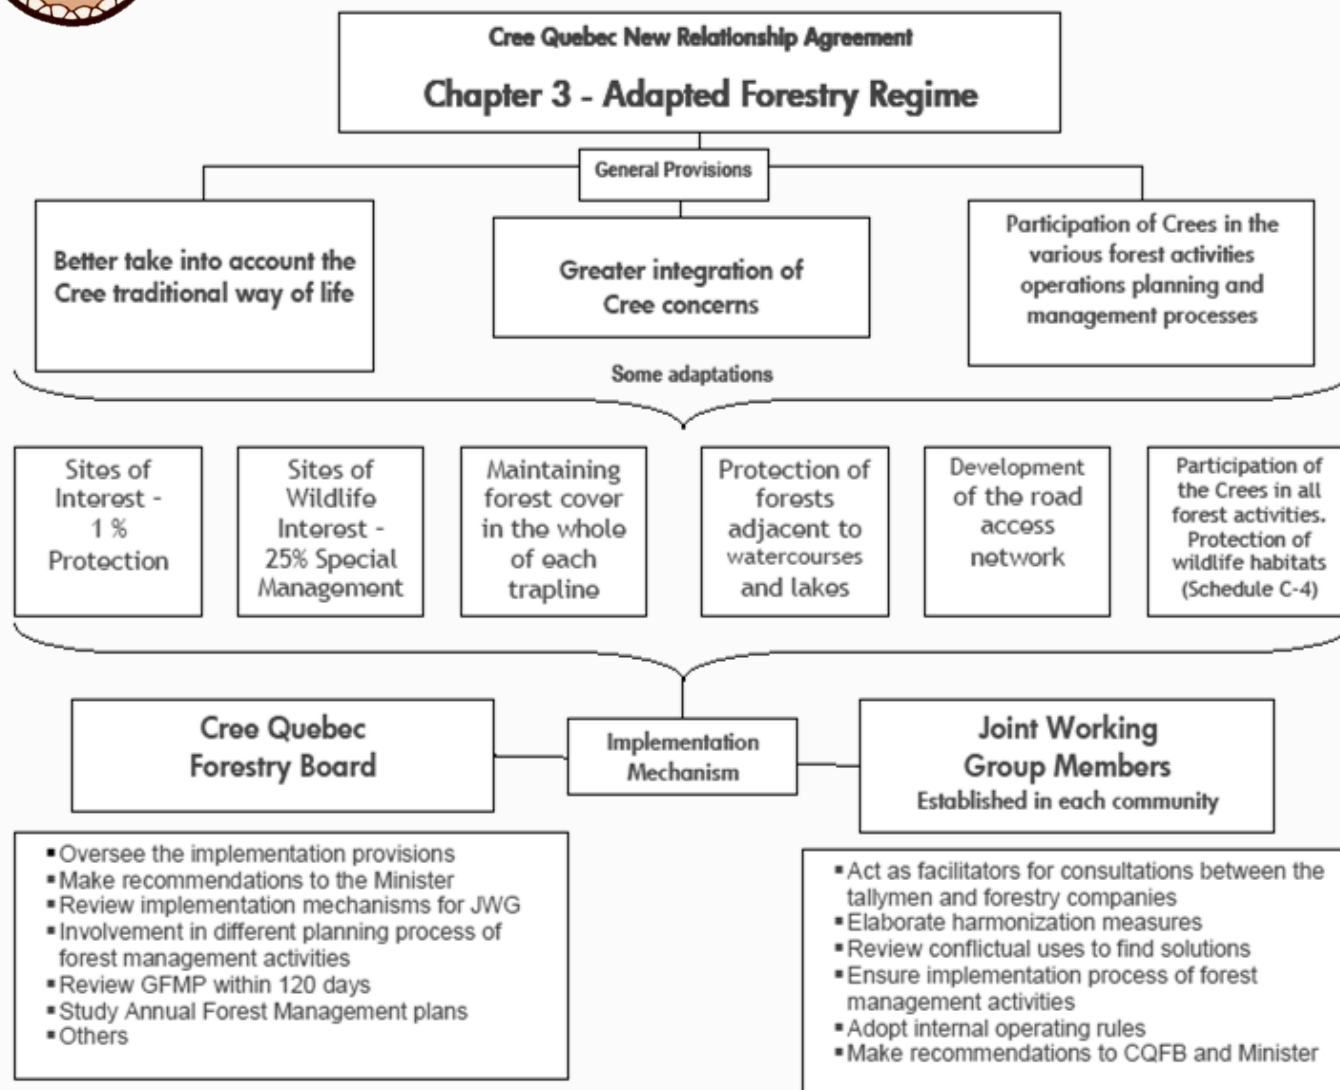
Cree Quebec New Relationship Agreement

Chapter 3 - Adapted Forestry Regime

General Provisions

Better take into account the Cree traditional way of life

Greater integration of Cree concerns

Participation of Crees in the various forest activities operations planning and management processes

Some adaptations

Sites of Interest - 1 % Protection

Sites of Wildlife Interest - 25% Special Management

Maintaining forest cover in the whole of each trapline

Protection of forests adjacent to watercourses and lakes

Development of the road access network

Participation of the Crees in all forest activities. Protection of wildlife habitats (Schedule C-4)

Cree Quebec Forestry Board

Implementation Mechanism

Joint Working Group Members
Established in each community

▪Oversee the implementation provisions
▪Make recommendations to the Minister
▪Review implementation mechanisms for JWG
▪Involvement in different planning process of forest management activities
▪Review GFMP within 120 days
▪Study Annual Forest Management plans
▪Others

▪Act as facilitators for consultations between the tallymen and forestry companies
▪Elaborate harmonization measures
▪Review conflictual uses to find solutions
▪Ensure implementation process of forest management activities
▪Adopt internal operating rules
▪Make recommendations to CQFB and Minister